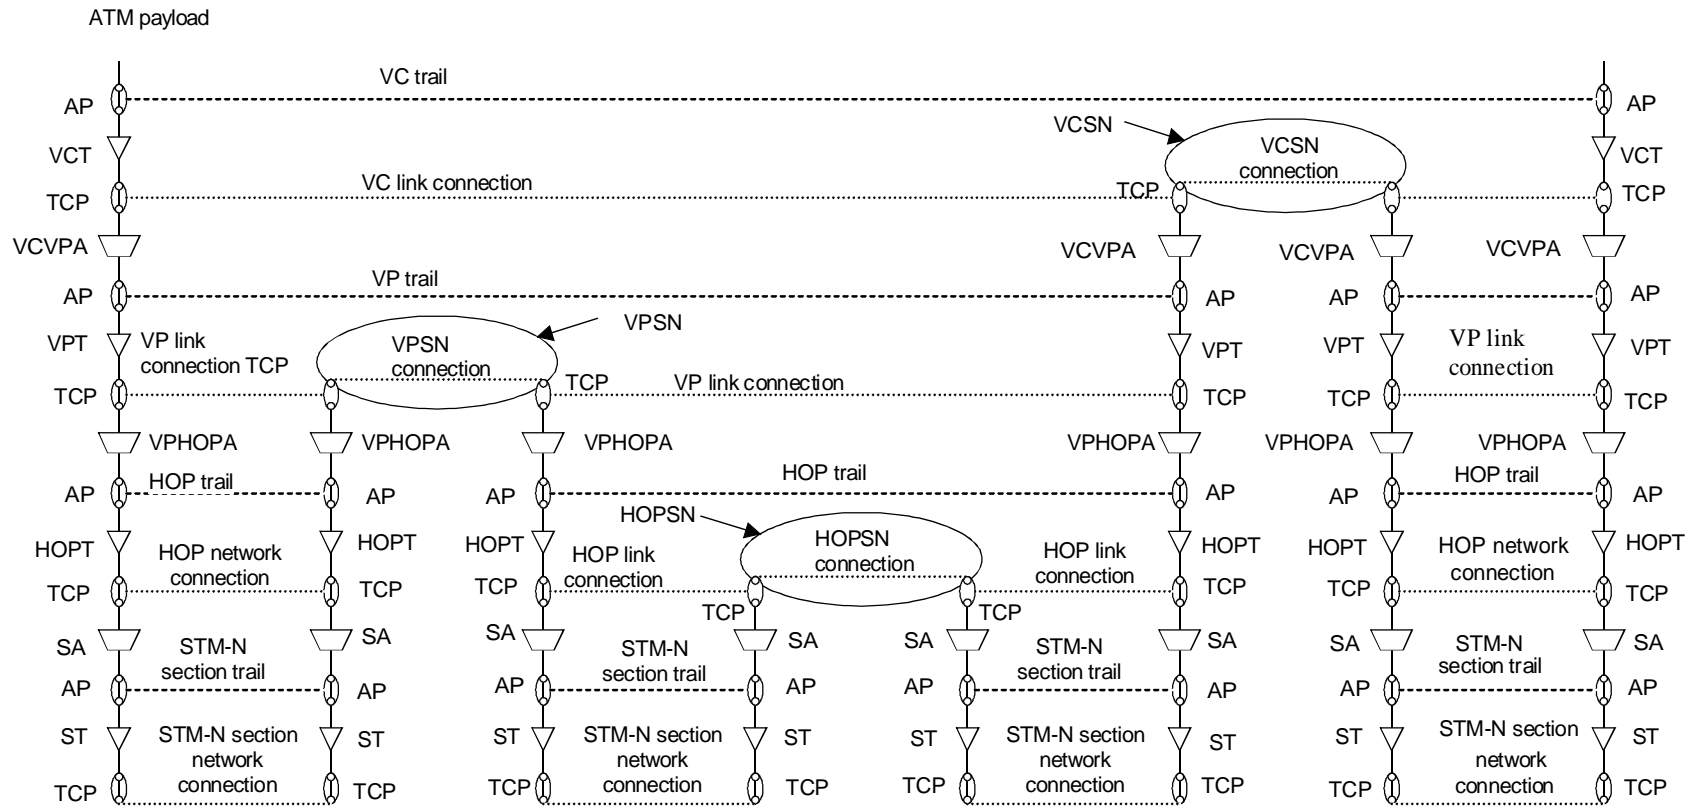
ATM payload

VC trail

AP

AP

VCSN

VCSN connection

VCT

VCT

VC link connection

TCP

TCP

TCP

VCVPA

VCVPA

VCVPA

VCVPA

VP trail

AP

AP

AP

AP

VPSN

VPT

VP link connection TCP

VPSN connection

VPT

VPT

VP link connection

VPT

TCP

TCP

VP link connection

TCP

TCP

TCP

VPHOPA

VPHOPA

VPHOPA

VPHOPA

VPHOPA

VPHOPA

AP

HOP trail

AP

AP

HOP trail

AP

AP

HOP trail

AP

HOPSN

HOPT

HOP network connection

HOPT

HOPT

HOP link connection

HOPSN connection

HOP link connection

HOPT

HOPT

HOP network connection

HOPT

TCP

connection

TCP

TCP

connection

TCP

TCP

connection

TCP

TCP

TCP

SA

STM-N section trail

SA

SA

STM-N section trail

SA

SA

STM-N section trail

SA

SA

STM-N section trail

SA

AP

AP

AP

AP

AP

AP

AP

AP

ST

STM-N section network connection

ST

ST

STM-N section network connection

ST

ST

STM-N section network connection

ST

ST

STM-N section network connection

ST

TCP

TCP

TCP

TCP

TCP

TCP

TCP

TCP